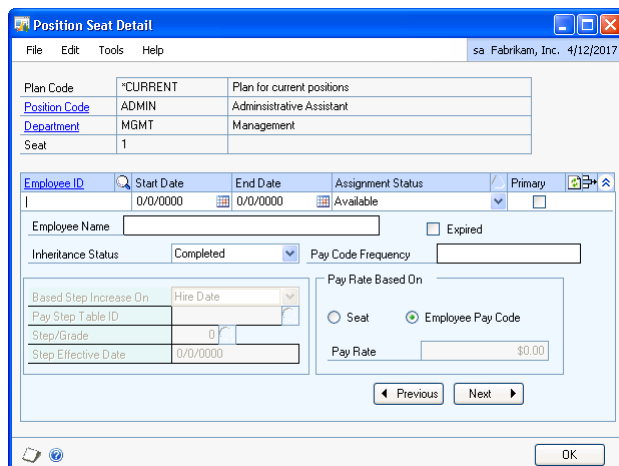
Position Seat Detail

File Edit Tools Help

sa Fabrikam, Inc. 4/12/2017

| Plan Code | *CURRENT | Plan for current positions |
|---|---|---|
| Position Code | ADMIN | Administrative Assistant |
| Department | MGMT | Management |
| Seat | 1 | |

| Employee ID | Start Date | End Date | Assignment Status | Primary |
|---|---|---|---|---|
| | 0/0/0000 | 0/0/0000 | Available | |

Employee Name

Expired

Inheritance Status Completed

Pay Code Frequency

Based Step Increase On Hire Date

Pay Step Table ID

Step/Grade 0

Step Effective Date 0/0/0000

Pay Rate Based On

Seat

Employee Pay Code

Pay Rate $0.00

Previous

Next

OK